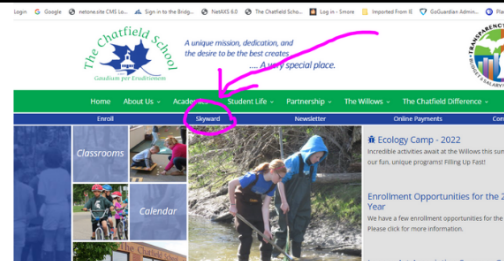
Login Google netonesite CMS Lo... Sign in to the Bridg... NetMS 6.0 The Chatfield Scho... Log in - Smore Imported From IE GoGuardian Admin...

The Chatfield School
Gaudium per Eruditionem

A unique mission, dedication, and the desire to be the best creates ... A very special place.

Home About Us Aca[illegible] Student Life Partnership The Willows The Chatfield Difference

Enroll Skyward Newsletter Online Payments

Classrooms

Calendar

Ecology Camp - 2022
Incredible activities await at the Willows this sum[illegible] our fun, unique programs! Filling Up Fast!

Enrollment Opportunities for the 2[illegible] Year
We have a few enrollment opportunities for the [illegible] Please click for more information.